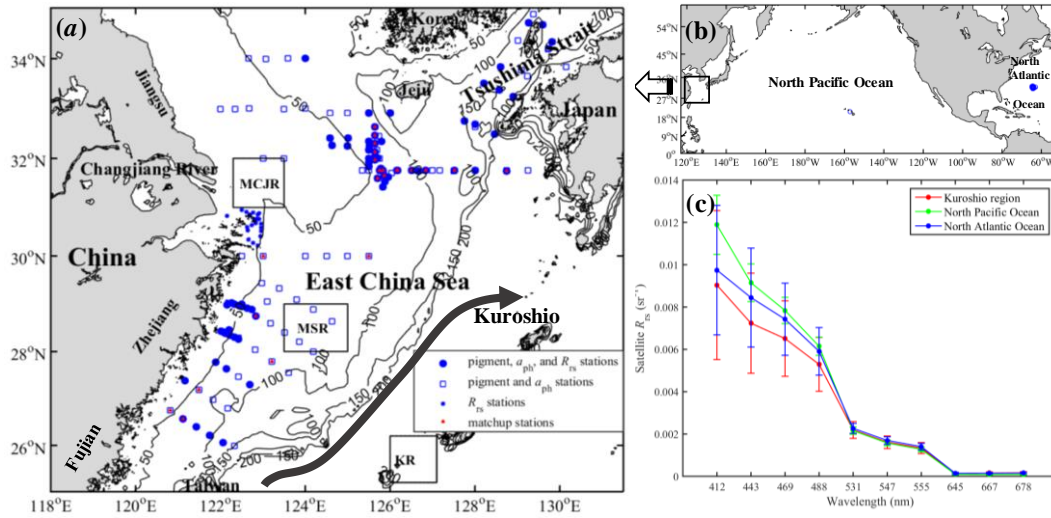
(a)

34°N
32°N
30°N
28°N
26°N

118°E 120°E 122°E 124°E 126°E 128°E 130°E

Korea
Jiangsu
Jeju
Tsushima Strait
Japan
Changjiang River
MCJR
China
East China Sea
Zhejiang
MSR
Kuroshio
Fujian
Taiwan
KR

50
100
150
200

pigment, $a_{ph}$, and $R_{rs}$ stations
pigment and $a_{ph}$ stations
$R_{rs}$ stations
matchup stations

(b)

54°N
45°N
36°N
27°N
18°N
9°N
0°N

120°E 140°E 160°E 180°W 160°W 140°W 120°W 100°W 80°W 60°W

North Pacific Ocean
North Atlantic Ocean

(c)

Kuroshio region
North Pacific Ocean
North Atlantic Ocean

Satellite $R_{rs}$ (sr$^{-1}$)

0.014
0.012
0.01
0.008
0.006
0.004
0.002
0

412 443 469 488 531 547 555 645 667 678
Wavelength (nm)